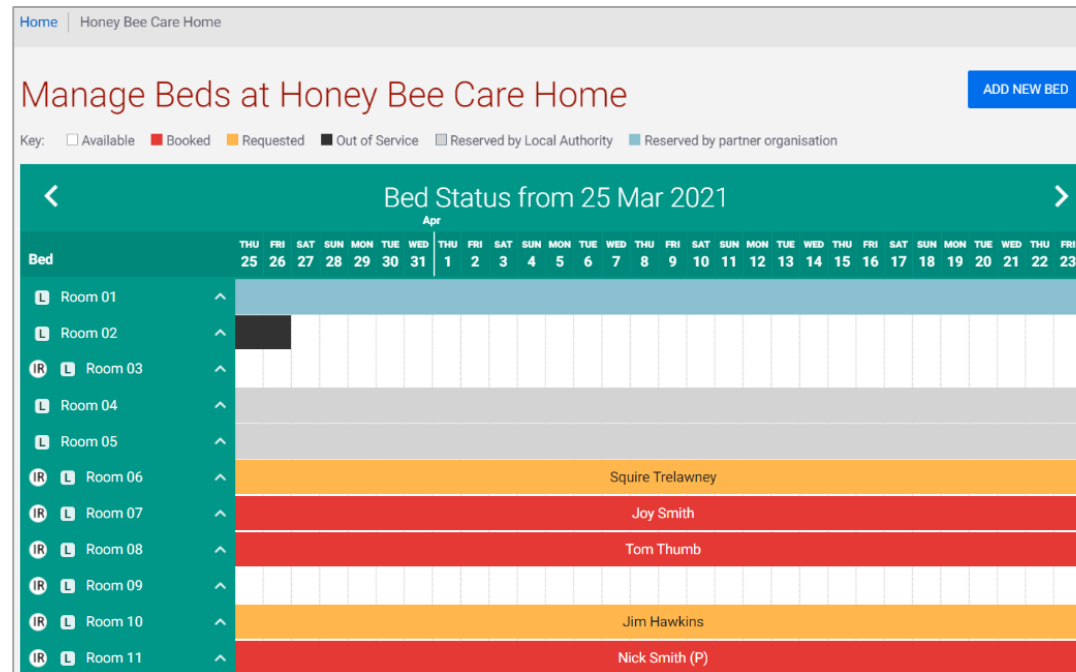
Home | Honey Bee Care Home

Manage Beds at Honey Bee Care Home

ADD NEW BED

Key: Available Booked Requested Out of Service Reserved by Local Authority Reserved by partner organisation

<

Bed Status from 25 Mar 2021

>

Apr

| Bed | THU 25 | FRI 26 | SAT 27 | SUN 28 | MON 29 | TUE 30 | WED 31 | THU 1 | FRI 2 | SAT 3 | SUN 4 | MON 5 | TUE 6 | WED 7 | THU 8 | FRI 9 | SAT 10 | SUN 11 | MON 12 | TUE 13 | WED 14 | THU 15 | FRI 16 | SAT 17 | SUN 18 | MON 19 | TUE 20 | WED 21 | THU 22 | FRI 23 |
|---|---|---|---|---|---|---|---|---|---|---|---|---|---|---|---|---|---|---|---|---|---|---|---|---|---|---|---|---|---|---|

L Room 01 ^

L Room 02 ^

IR L Room 03 ^

L Room 04 ^

L Room 05 ^

IR L Room 06 ^ Squire Trelawney

IR L Room 07 ^ Joy Smith

IR L Room 08 ^ Tom Thumb

IR L Room 09 ^

IR L Room 10 ^ Jim Hawkins

IR L Room 11 ^ Nick Smith (P)